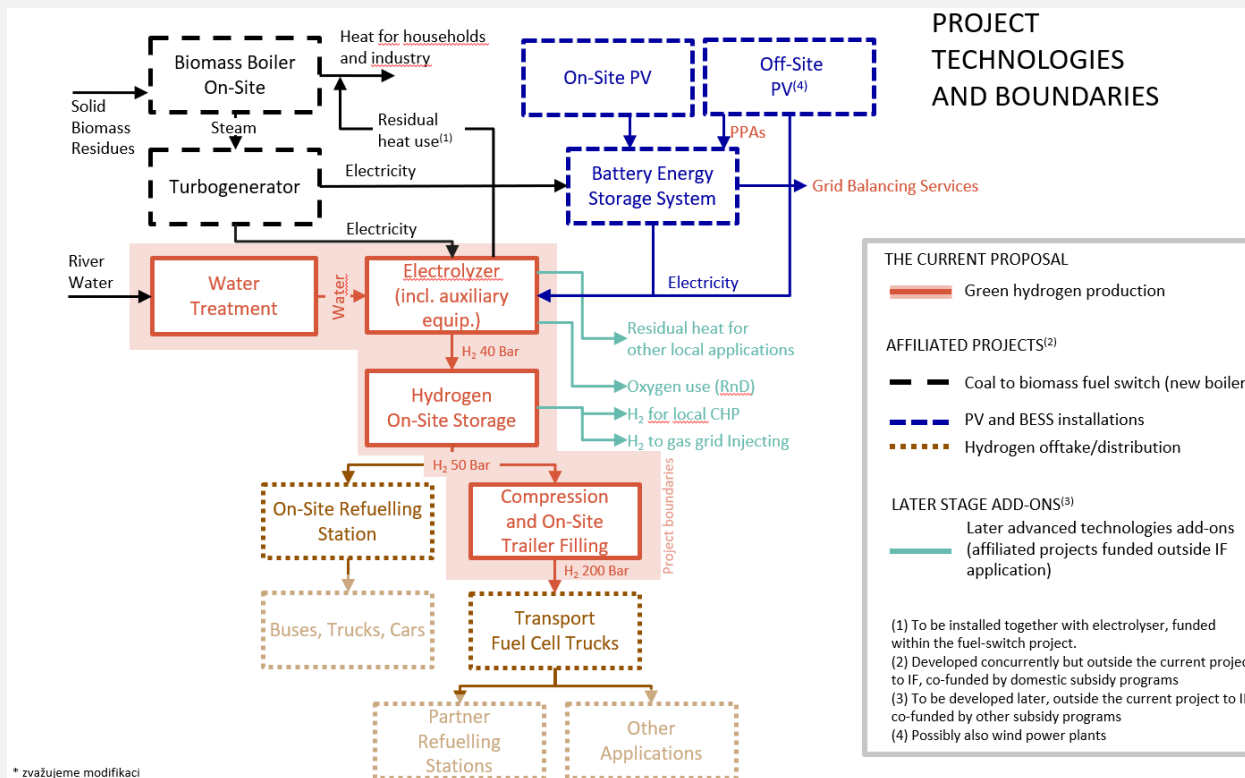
PROJECT TECHNOLOGIES AND BOUNDARIES

Biomass Boiler On-Site

Heat for households and industry

Solid Biomass Residues

Steam

Residual heat use$^{(1)}$

Turbogenerator

Electricity

Electricity

On-Site PV

Off-Site PV$^{(4)}$

PPAs

Battery Energy Storage System

Grid Balancing Services

River Water

Water Treatment

Water

Electrolyzer (incl. auxiliary equip.)

Electricity

Residual heat for other local applications

$H_2$ 40 Bar

Hydrogen On-Site Storage

Oxygen use (RnD)

$H_2$ for local CHP

$H_2$ to gas grid Injecting

$H_2$ 50 Bar

On-Site Refuelling Station

Compression and On-Site Trailer Filling

Project boundaries

$H_2$ 200 Bar

Buses, Trucks, Cars

Transport Fuel Cell Trucks

Partner Refuelling Stations

Other Applications

THE CURRENT PROPOSAL
Green hydrogen production

AFFILIATED PROJECTS$^{(2)}$
Coal to biomass fuel switch (new boiler
PV and BESS installations
Hydrogen offtake/distribution

LATER STAGE ADD-ONS$^{(3)}$
Later advanced technologies add-ons (affiliated projects funded outside IF application)

(1) To be installed together with electrolyser, funded within the fuel-switch project.
(2) Developed concurrently but outside the current projec to IF, co-funded by domestic subsidy programs
(3) To be developed later, outside the current project to I co-funded by other subsidy programs
(4) Possibly also wind power plants

* zvažujeme modifikaci